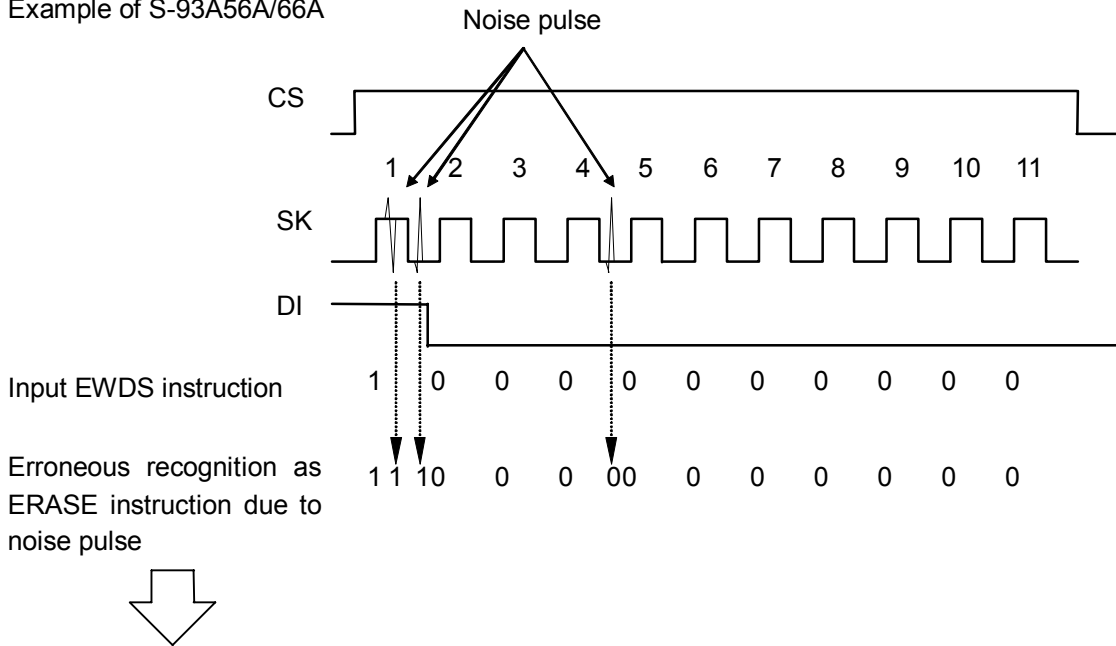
Example of S-93A56A/66A

Noise pulse

CS

1 2 3 4 5 6 7 8 9 10 11

SK

DI

Input EWDS instruction 1 0 0 0 0 0 0 0 0 0 0

Erroneous recognition as ERASE instruction due to noise pulse 1 1 1 0 0 0 0 0 0 0 0 0 0 0